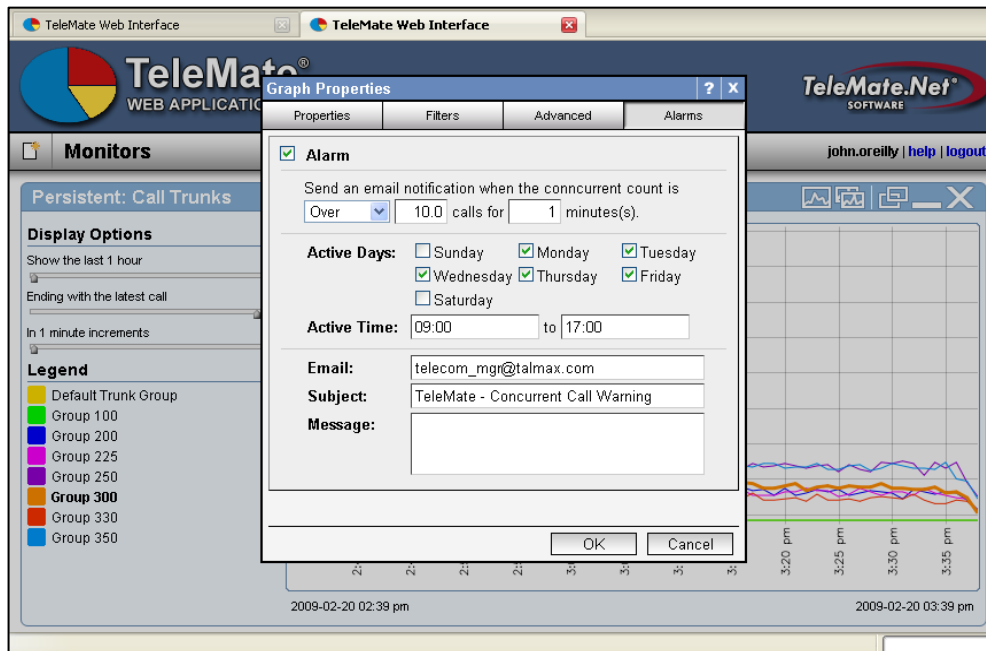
TeleMate Web Interface
TeleMate Web Interface

TeleMate®
WEB APPLICATI

TeleMate.Net®
SOFTWARE

Monitors

john.oreilly | help | logout

Persistent: Call Trunks

Display Options
Show the last 1 hour
Ending with the latest call
In 1 minute increments

Legend
Default Trunk Group
Group 100
Group 200
Group 225
Group 250
Group 300
Group 330
Group 350

Graph Properties

Properties | Filters | Advanced | Alarms

Alarm

Send an email notification when the conncurrent count is
Over 10.0 calls for 1 minutes(s).

Active Days: Sunday Monday Tuesday Wednesday Thursday Friday Saturday

Active Time: 09:00 to 17:00

Email: telecom_mgr@talmax.com
Subject: TeleMate - Concurrent Call Warning
Message:

OK Cancel

2: 2: 2: 2: 3: 3: 3: 3: 3:20 pm 3:25 pm 3:30 pm 3:35 pm

2009-02-20 02:39 pm
2009-02-20 03:39 pm